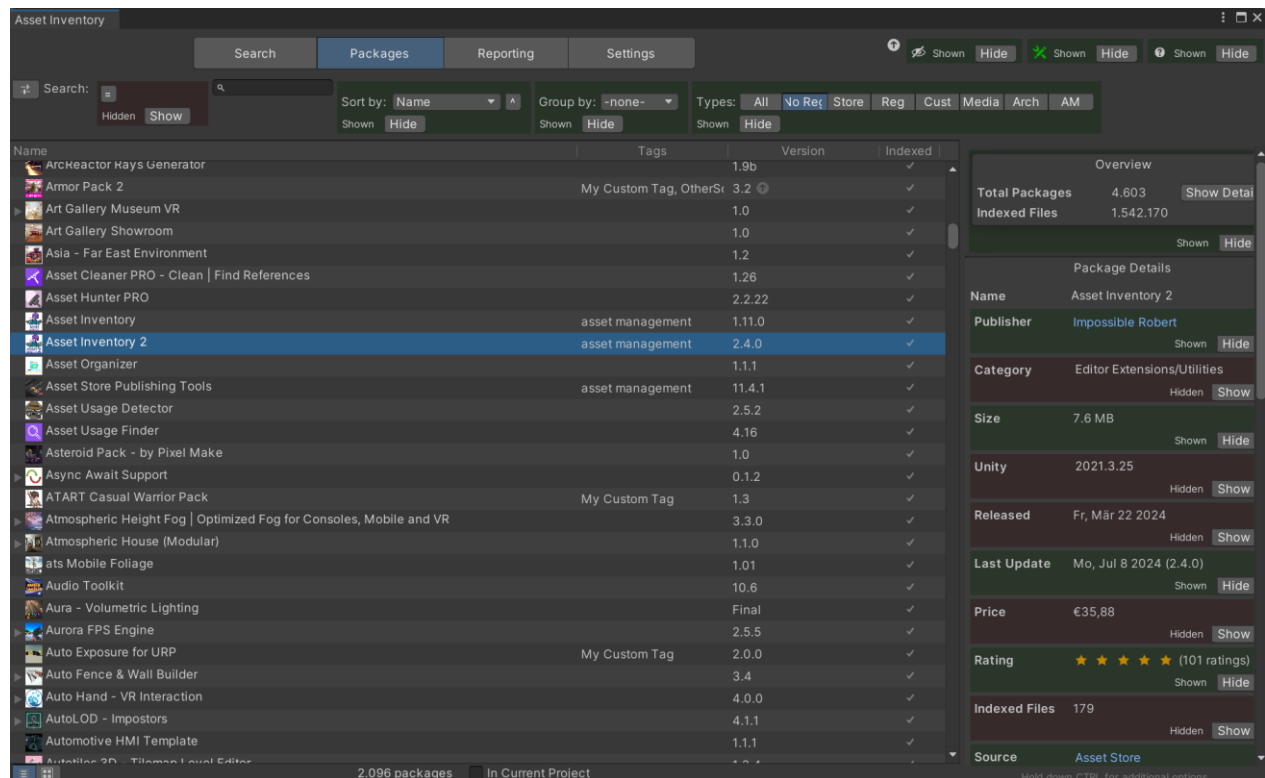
Asset Inventory

Search | Packages | Reporting | Settings

Shown Hide | Shown Hide | Shown Hide

Search: Hidden Show

Sort by: Name
Shown Hide

Group by: -none-
Shown Hide

Types: All | No Req | Store | Reg | Cust | Media | Arch | AM
Shown Hide

| Name | Tags | Version | Indexed |
|---|---|---|---|
| ArcReactor Rays Generator | | 1.9b | ✓ |
| Armor Pack 2 | My Custom Tag, OtherS | 3.2 | ✓ |
| Art Gallery Museum VR | | 1.0 | ✓ |
| Art Gallery Showroom | | 1.0 | ✓ |
| Asia - Far East Environment | | 1.2 | ✓ |
| Asset Cleaner PRO - Clean \| Find References | | 1.26 | ✓ |
| Asset Hunter PRO | | 2.2.22 | ✓ |
| Asset Inventory | asset management | 1.11.0 | ✓ |
| Asset Inventory 2 | asset management | 2.4.0 | ✓ |
| Asset Organizer | | 1.1.1 | ✓ |
| Asset Store Publishing Tools | asset management | 11.4.1 | ✓ |
| Asset Usage Detector | | 2.5.2 | ✓ |
| Asset Usage Finder | | 4.16 | ✓ |
| Asteroid Pack - by Pixel Make | | 1.0 | ✓ |
| Async Await Support | | 0.1.2 | ✓ |
| ATART Casual Warrior Pack | My Custom Tag | 1.3 | ✓ |
| Atmospheric Height Fog \| Optimized Fog for Consoles, Mobile and VR | | 3.3.0 | ✓ |
| Atmospheric House (Modular) | | 1.1.0 | ✓ |
| ats Mobile Foliage | | 1.01 | ✓ |
| Audio Toolkit | | 10.6 | ✓ |
| Aura - Volumetric Lighting | | Final | ✓ |
| Aurora FPS Engine | | 2.5.5 | ✓ |
| Auto Exposure for URP | My Custom Tag | 2.0.0 | ✓ |
| Auto Fence & Wall Builder | | 3.4 | ✓ |
| Auto Hand - VR Interaction | | 4.0.0 | ✓ |
| AutoLOD - Impostors | | 4.1.1 | ✓ |
| Automotive HMI Template | | 1.1.1 | ✓ |
| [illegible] | | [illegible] | |

2.096 packages | In Current Project

Overview
Total Packages 4.603 Show Detai
Indexed Files 1.542.170
Shown Hide

Package Details
Name Asset Inventory 2
Publisher Impossible Robert
Shown Hide
Category Editor Extensions/Utilities
Hidden Show
Size 7.6 MB
Shown Hide
Unity 2021.3.25
Hidden Show
Released Fr, Mär 22 2024
Hidden Show
Last Update Mo, Jul 8 2024 (2.4.0)
Shown Hide
Price €35,88
Hidden Show
Rating ★ ★ ★ ★ ★ (101 ratings)
Shown Hide
Indexed Files 179
Hidden Show
Source Asset Store
Hold down CTRL for additional options